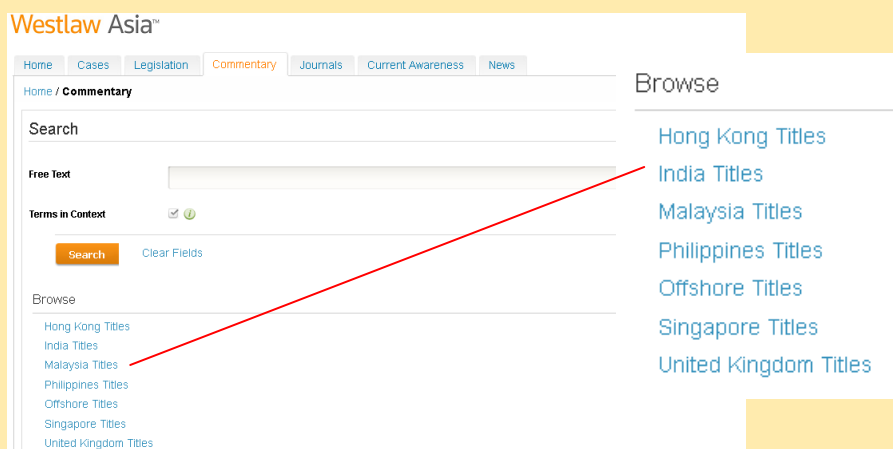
Westlaw Asia™

Home | Cases | Legislation | Commentary | Journals | Current Awareness | News

Home / Commentary

Search

Free Text

Terms in Context

Search   Clear Fields

Browse

Hong Kong Titles
India Titles
Malaysia Titles
Philippines Titles
Offshore Titles
Singapore Titles
United Kingdom Titles

Browse

Hong Kong Titles
India Titles
Malaysia Titles
Philippines Titles
Offshore Titles
Singapore Titles
United Kingdom Titles